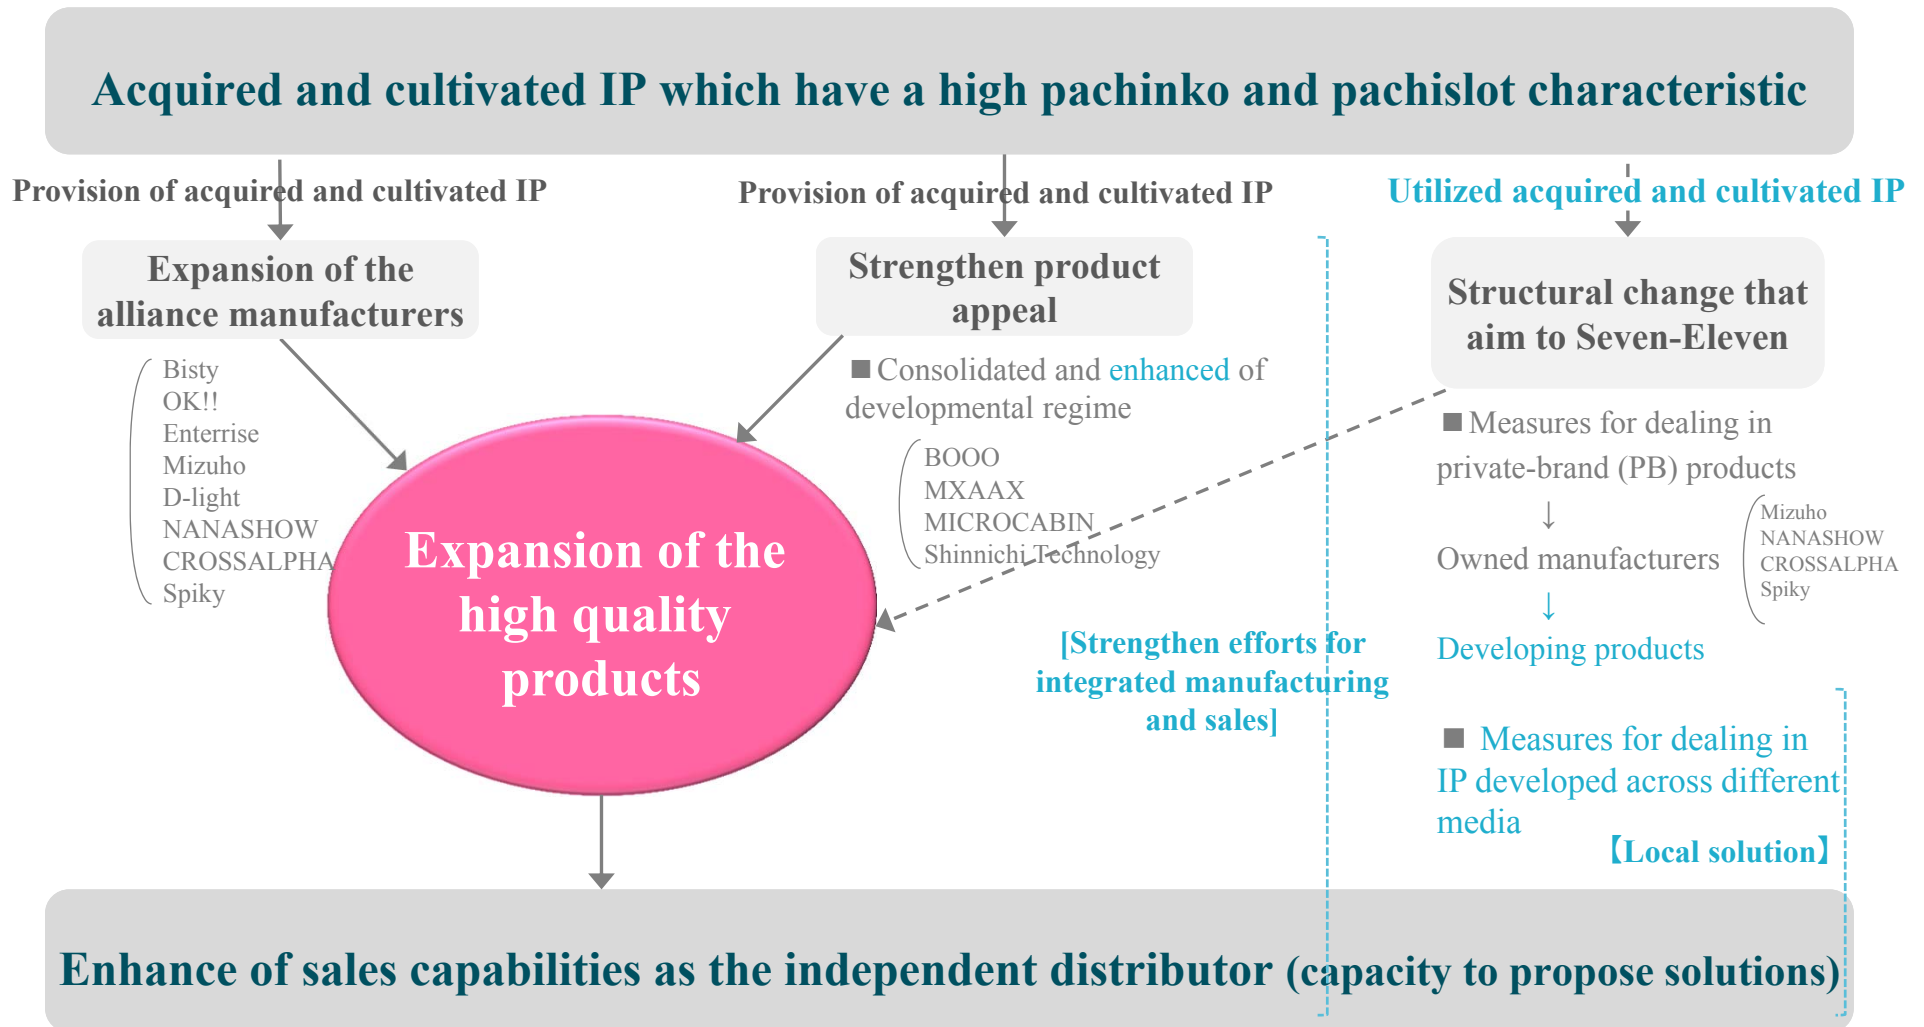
Acquired and cultivated IP which have a high pachinko and pachislot characteristic

Provision of acquired and cultivated IP

Provision of acquired and cultivated IP

Utilized acquired and cultivated IP

Expansion of the alliance manufacturers

Bisty
OK!!
Enterrise
Mizuho
D-light
NANASHOW
CROSSALPHA
Spiky

Strengthen product appeal

■Consolidated and enhanced of developmental regime

BOOO
MXAAX
MICROCABIN
Shinnichi Technology

Structural change that aim to Seven-Eleven

■Measures for dealing in private-brand (PB) products
↓
Owned manufacturers
↓
Developing products

Mizuho
NANASHOW
CROSSALPHA
Spiky

Expansion of the high quality products

[Strengthen efforts for integrated manufacturing and sales]

■ Measures for dealing in IP developed across different media

【Local solution】

Enhance of sales capabilities as the independent distributor (capacity to propose solutions)